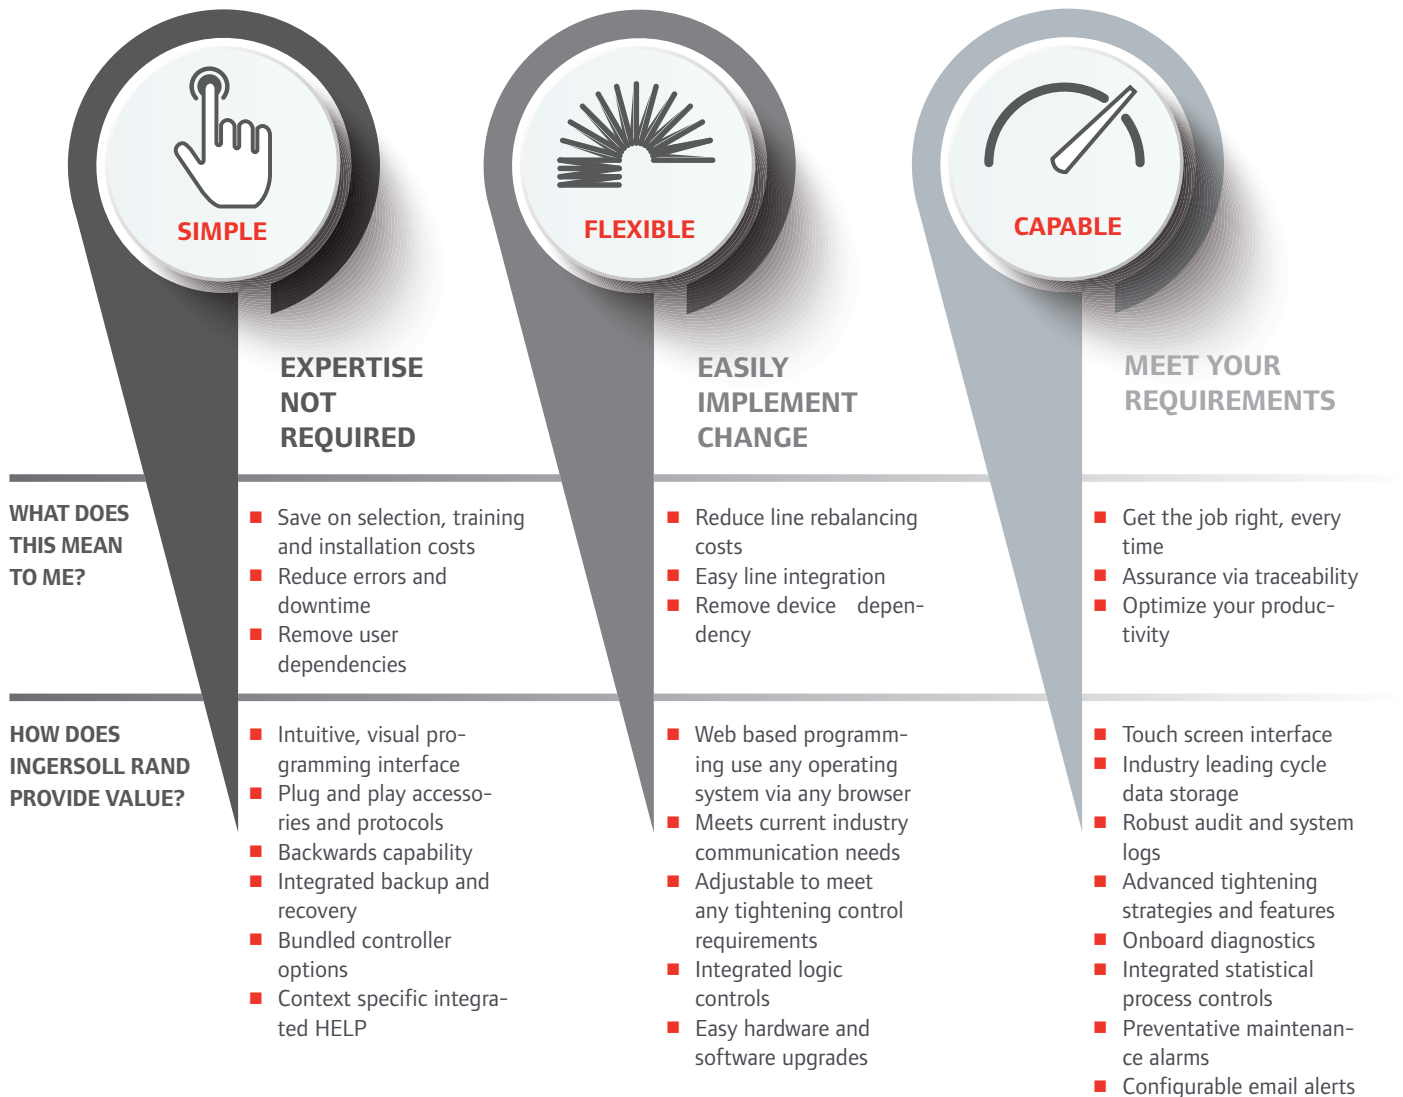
SIMPLE

FLEXIBLE

CAPABLE

EXPERTISE NOT REQUIRED

EASILY IMPLEMENT CHANGE

MEET YOUR REQUIREMENTS

WHAT DOES THIS MEAN TO ME?

- Save on selection, training and installation costs
- Reduce errors and downtime
- Remove user dependencies

- Reduce line rebalancing costs
- Easy line integration
- Remove device dependency

- Get the job right, every time
- Assurance via traceability
- Optimize your productivity

HOW DOES INGERSOLL RAND PROVIDE VALUE?

- Intuitive, visual programming interface
- Plug and play accessories and protocols
- Backwards capability
- Integrated backup and recovery
- Bundled controller options
- Context specific integrated HELP

- Web based programming use any operating system via any browser
- Meets current industry communication needs
- Adjustable to meet any tightening control requirements
- Integrated logic controls
- Easy hardware and software upgrades

- Touch screen interface
- Industry leading cycle data storage
- Robust audit and system logs
- Advanced tightening strategies and features
- Onboard diagnostics
- Integrated statistical process controls
- Preventative maintenance alarms
- Configurable email alerts